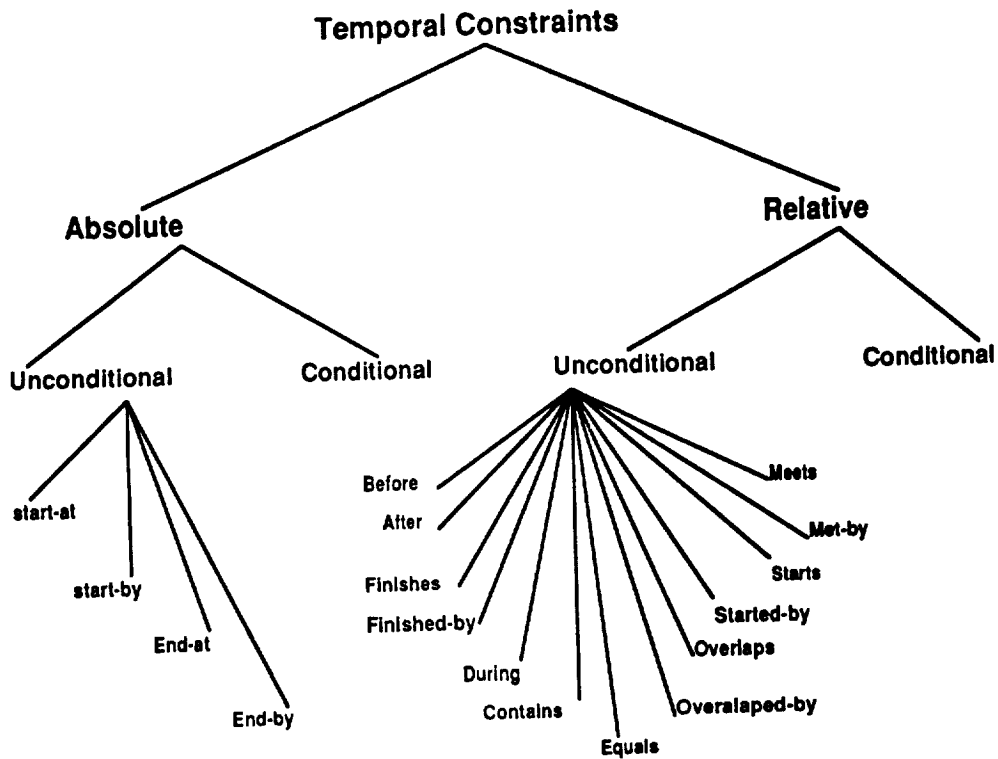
Temporal Constraints

Absolute

Relative

Unconditional

Conditional

Unconditional

Conditional

start-at

start-by

End-at

End-by

Before

After

Finishes

Finished-by

During

Contains

Equals

Overalaped-by

Overlaps

Started-by

Starts

Met-by

Meets